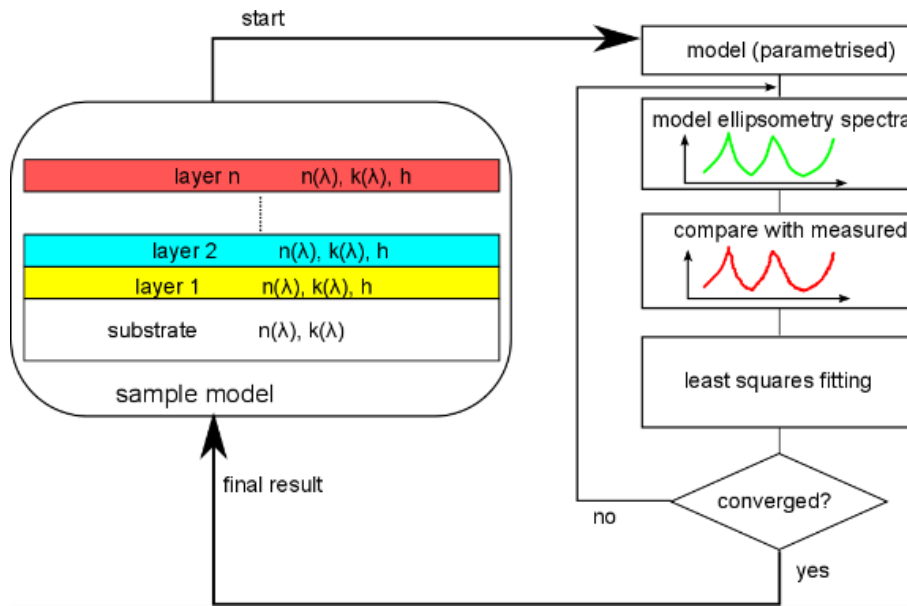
start

layer n n(λ), k(λ), h

layer 2 n(λ), k(λ), h

layer 1 n(λ), k(λ), h

substrate n(λ), k(λ)

sample model

final result

model (parametrised)

model ellipsometry spectra

compare with measured

least squares fitting

converged?

no

yes